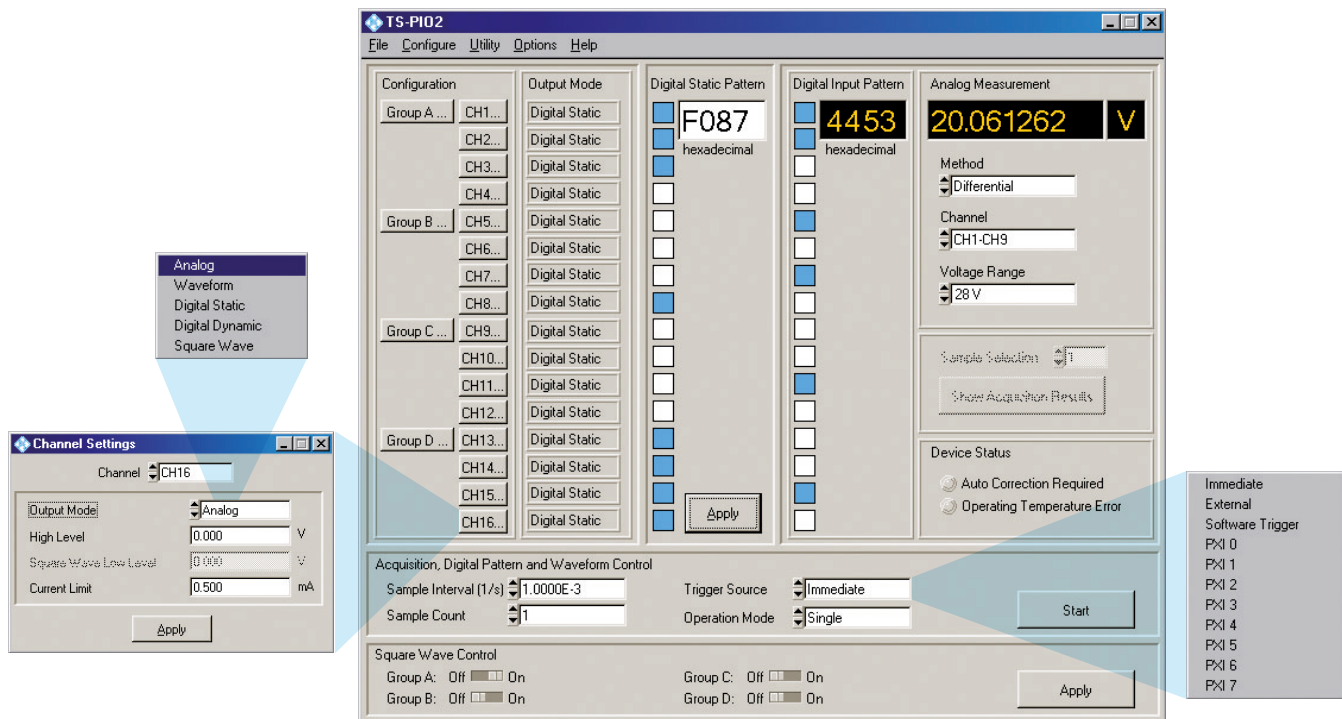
TS-PI02

File Configure Utility Options Help

Configuration

Group A ... CH1...
CH2...
CH3...
CH4...
Group B ... CH5...
CH6...
CH7...
CH8...
Group C ... CH9...
CH10...
CH11...
CH12...
Group D ... CH13...
CH14...
CH15...
CH16...

Output Mode

Digital Static
Digital Static
Digital Static
Digital Static
Digital Static
Digital Static
Digital Static
Digital Static
Digital Static
Digital Static
Digital Static
Digital Static
Digital Static
Digital Static
Digital Static
Digital Static

Digital Static Pattern

F087
hexadecimal

Apply

Digital Input Pattern

4453
hexadecimal

Analog Measurement

20.061262 V

Method
Differential

Channel
CH1-CH9

Voltage Range
28 V

Sample Selection 1

Show Acquisition Results

Device Status

Auto Correction Required
Operating Temperature Error

Acquisition, Digital Pattern and Waveform Control

Sample Interval (1/s) 1.0000E-3
Sample Count 1
Trigger Source Immediate
Operation Mode Single

Start

Square Wave Control

Group A: Off On
Group B: Off On
Group C: Off On
Group D: Off On

Apply

Analog
Waveform
Digital Static
Digital Dynamic
Square Wave

Channel Settings

Channel CH16

Output Mode Analog
High Level 0.000 V
Square Wave Low Level 0.000 V
Current Limit 0.500 mA

Apply

Immediate
External
Software Trigger
PXI 0
PXI 1
PXI 2
PXI 3
PXI 4
PXI 5
PXI 6
PXI 7